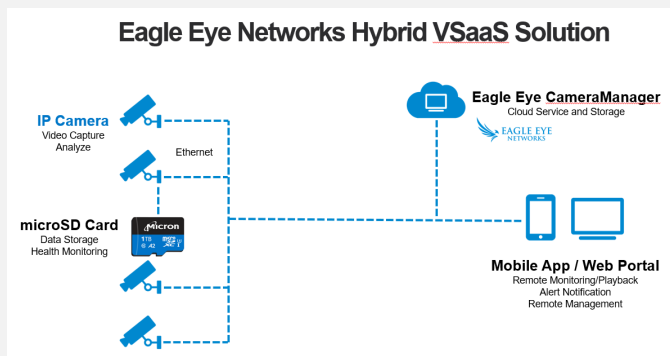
Eagle Eye Networks Hybrid VSaaS Solution

IP Camera
Video Capture
Analyze

Ethernet

microSD Card
Data Storage
Health Monitoring

Micron
1TB
A2

Eagle Eye CameraManager
Cloud Service and Storage

EAGLE EYE NETWORKS

Mobile App / Web Portal
Remote Monitoring/Playback
Alert Notification
Remote Management